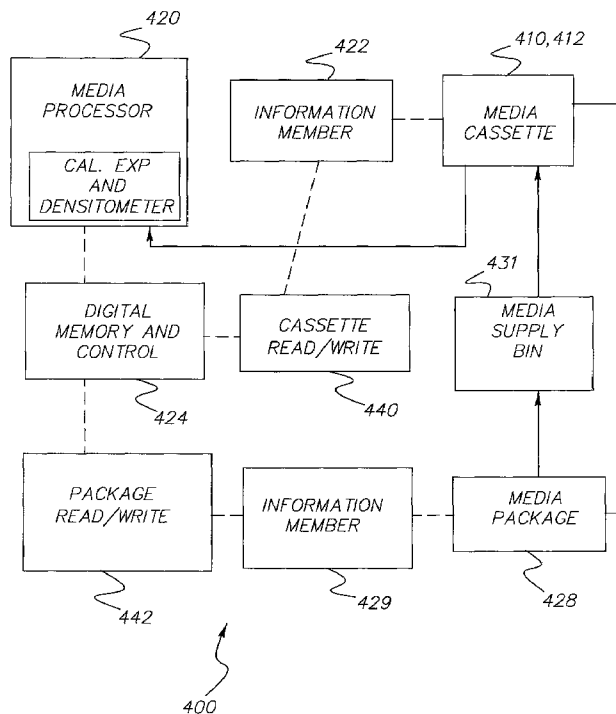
420

MEDIA PROCESSOR

CAL. EXP AND DENSITOMETER

422

INFORMATION MEMBER

410,412

MEDIA CASSETTE

431

MEDIA SUPPLY BIN

DIGITAL MEMORY AND CONTROL

CASSETTE READ/WRITE

424

440

PACKAGE READ/WRITE

INFORMATION MEMBER

MEDIA PACKAGE

442

429

428

400